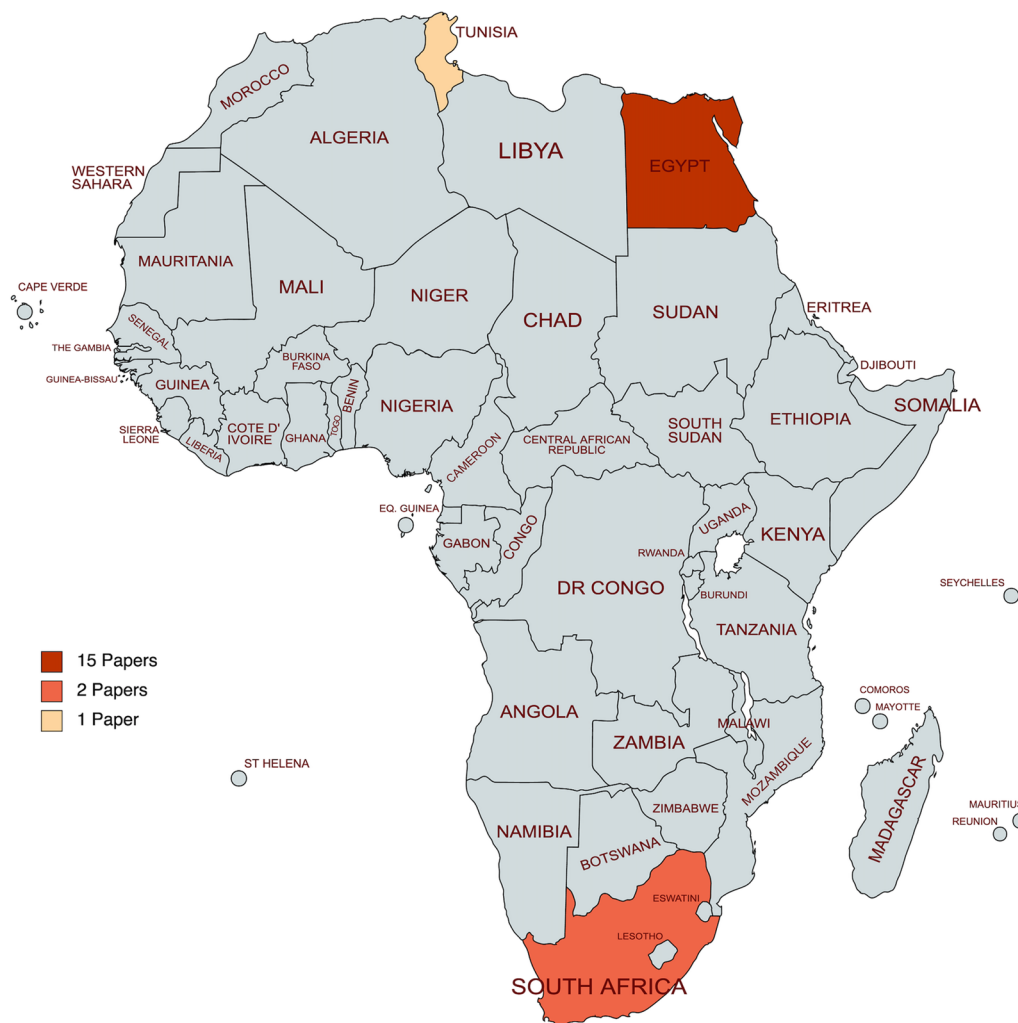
TUNISIA
MOROCCO
ALGERIA
LIBYA
EGYPT
WESTERN SAHARA
MAURITANIA
MALI
NIGER
CHAD
SUDAN
ERITREA
CAPE VERDE
SENEGAL
THE GAMBIA
GUINEA-BISSAU
GUINEA
BURKINA FASO
BENIN
TOGO
NIGERIA
DJIBOUTI
SOMALIA
ETHIOPIA
SOUTH SUDAN
CENTRAL AFRICAN REPUBLIC
SIERRA LEONE
LIBERIA
COTE D' IVOIRE
GHANA
CAMEROON
EQ. GUINEA
GABON
CONGO
UGANDA
KENYA
RWANDA
DR CONGO
BURUNDI
SEYCHELLES
TANZANIA
15 Papers
2 Papers
1 Paper
COMOROS
MAYOTTE
ANGOLA
ZAMBIA
MALAWI
ST HELENA
MOZAMBIQUE
MADAGASCAR
MAURITIUS
REUNION
ZIMBABWE
NAMIBIA
BOTSWANA
ESWATINI
LESOTHO
SOUTH AFRICA